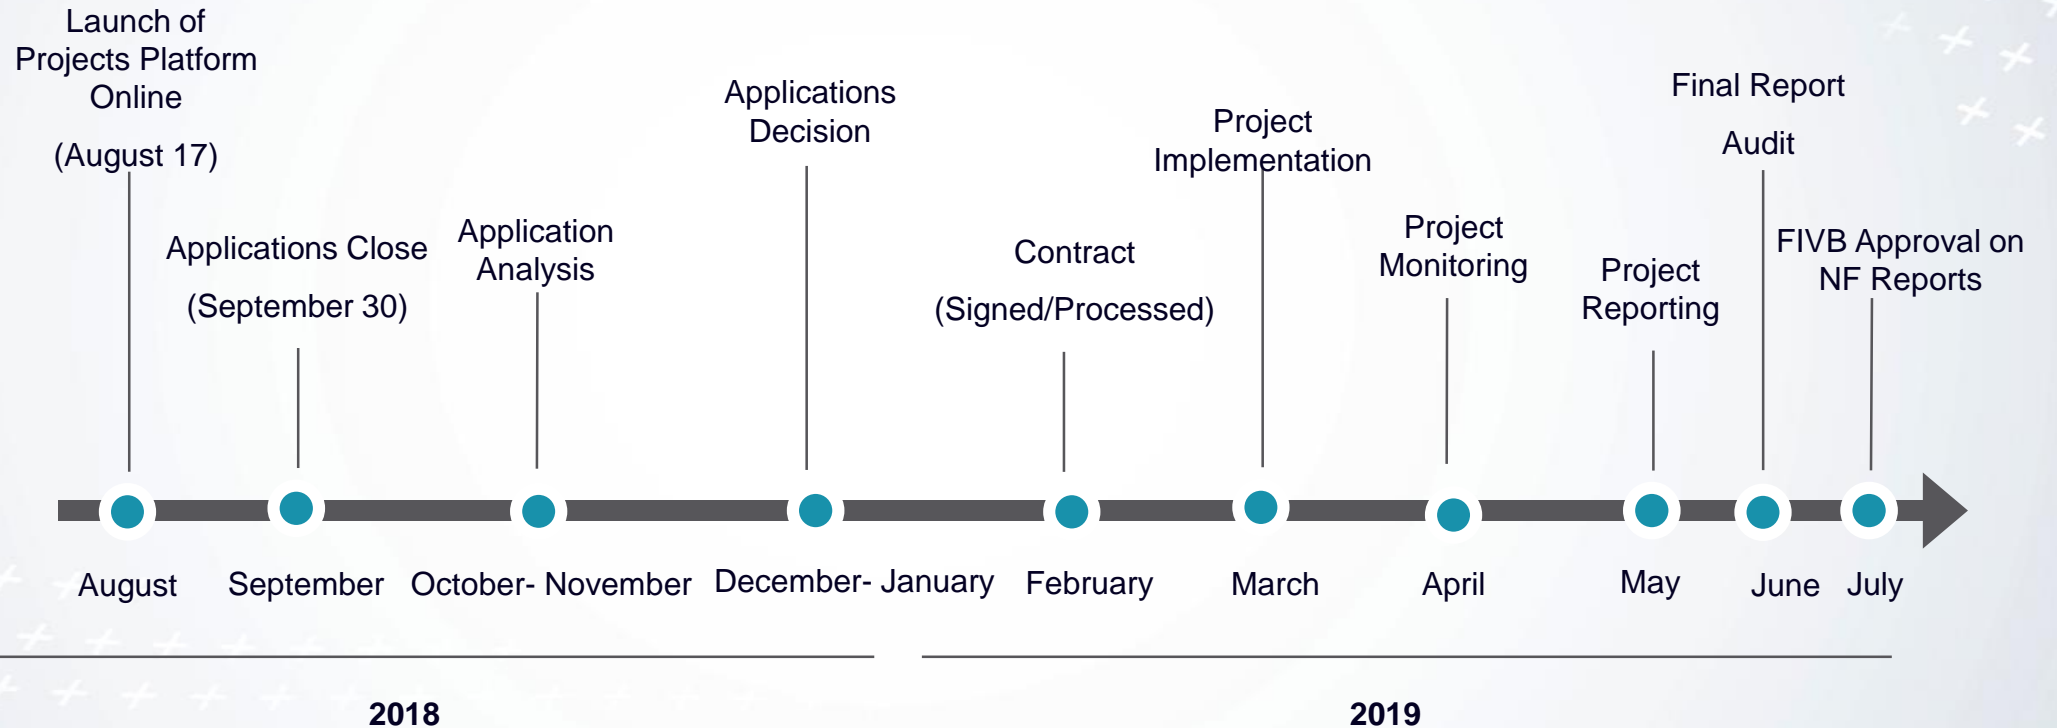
Launch of Projects Platform Online

(August 17)

Applications Close

(September 30)

Application Analysis

Applications Decision

Contract

(Signed/Processed)

Project Implementation

Project Monitoring

Project Reporting

Final Report

Audit

FIVB Approval on NF Reports

August

September

October- November

December- January

February

March

April

May

June

July

2018

2019